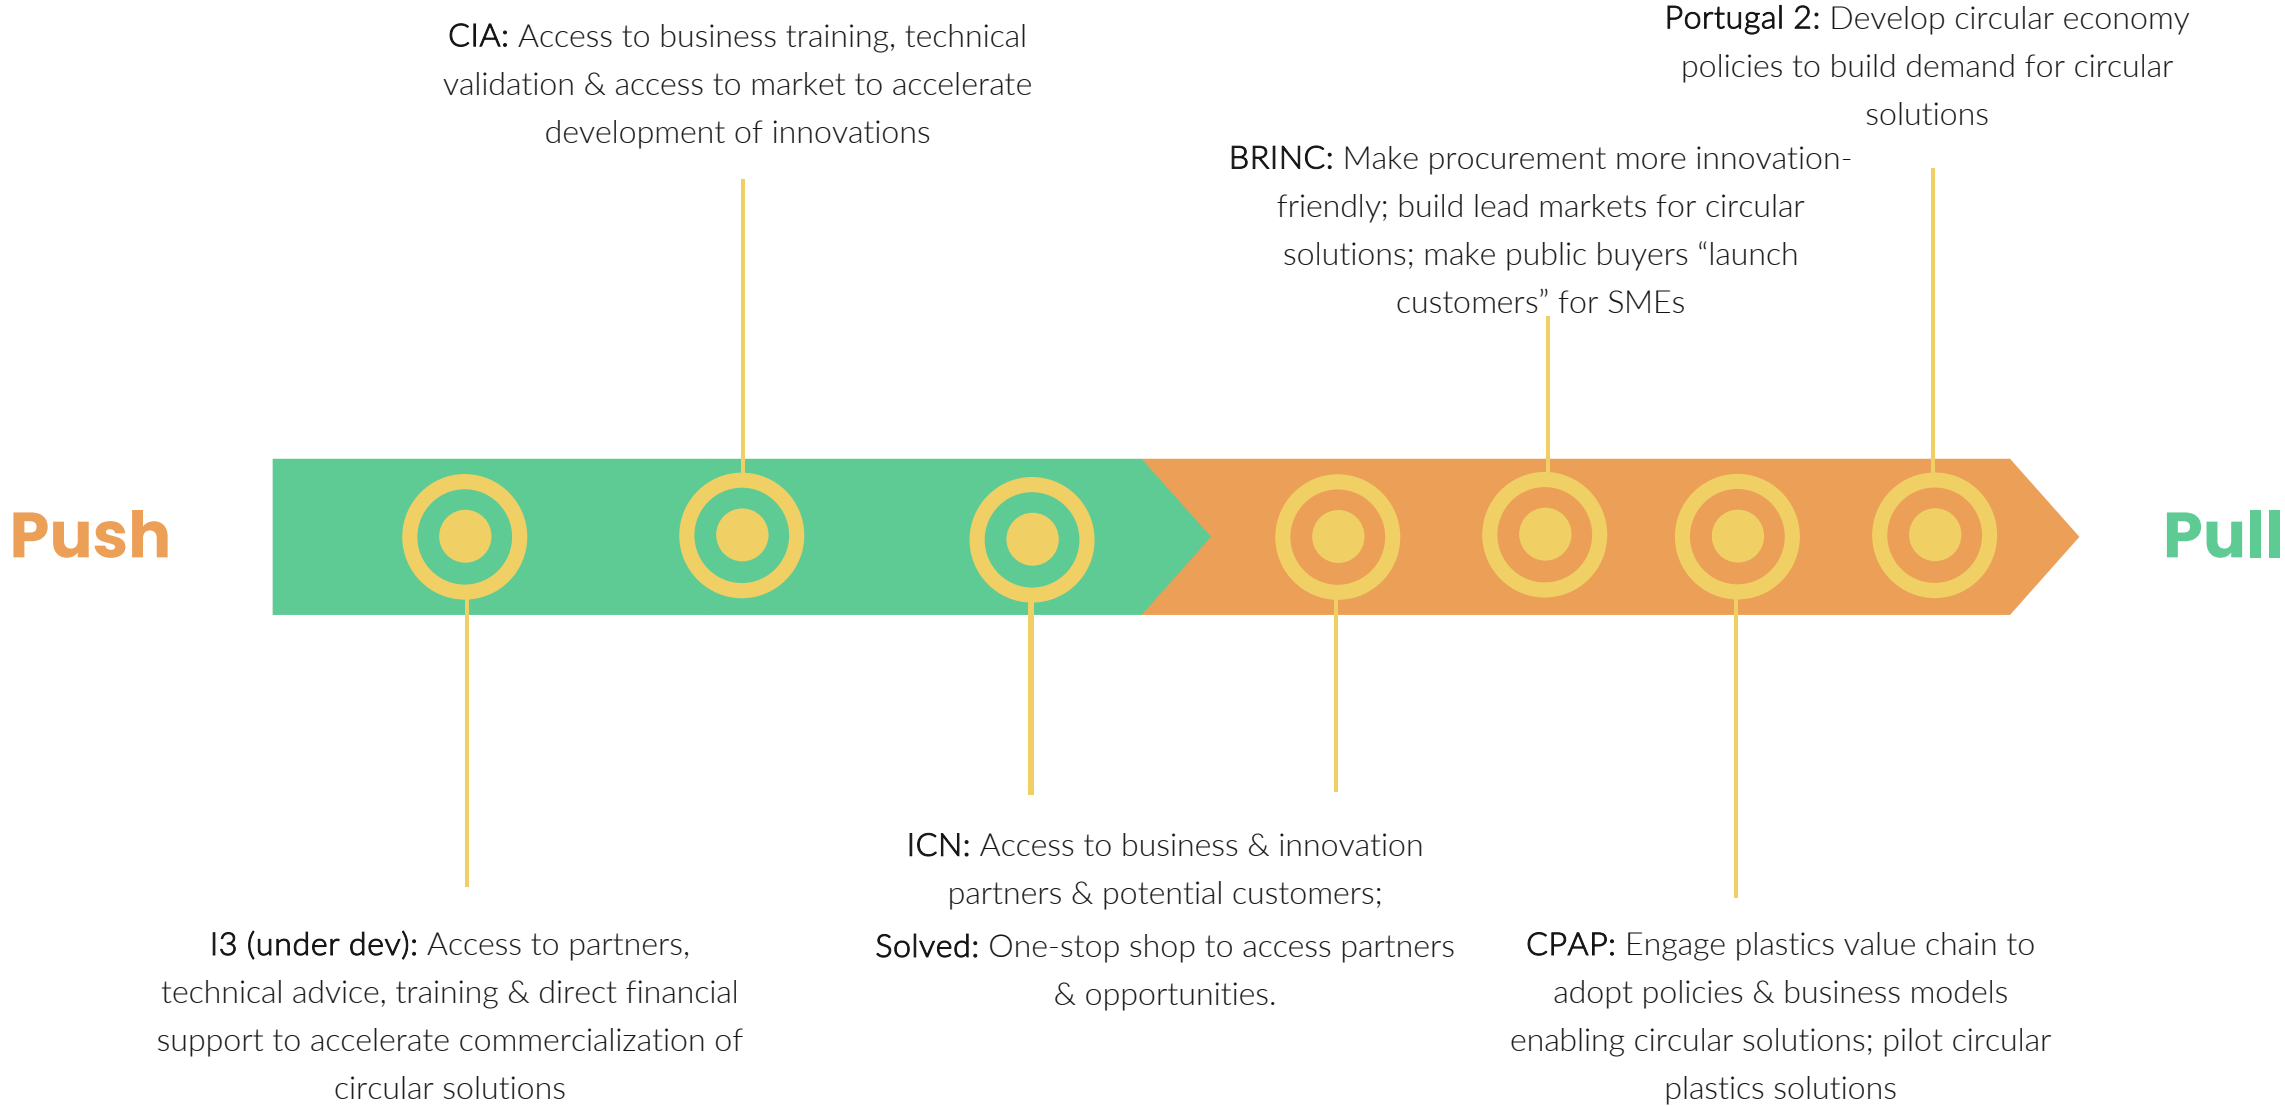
CIA: Access to business training, technical validation & access to market to accelerate development of innovations

Portugal 2: Develop circular economy policies to build demand for circular solutions

BRINC: Make procurement more innovation-friendly; build lead markets for circular solutions; make public buyers “launch customers” for SMEs

Push

Pull

ICN: Access to business & innovation partners & potential customers;

Solved: One-stop shop to access partners & opportunities.

I3 (under dev): Access to partners, technical advice, training & direct financial support to accelerate commercialization of circular solutions

CPAP: Engage plastics value chain to adopt policies & business models enabling circular solutions; pilot circular plastics solutions